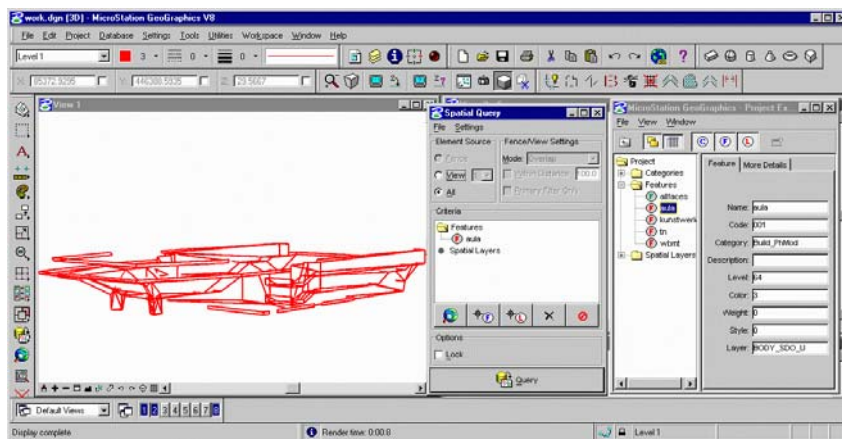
work.dgn [3D] - MicroStation GeoGraphics V8

File Edit Project Database Settings Tools Utilities Workspace Window Help

Level 1

3 0 0

X 95372.9295 Y 446388.5935 Z 29.5667

View 1

Spatial Query

File Settings

Element Source

Fence

View

All

Fence/View Settings

Mode: Overlap

Within Distance 0.000

Primary Filter Only

Criteria

Features

aula

Spatial Layers

Options

Lock

Query

MicroStation GeoGraphics - Project Fe...

File View Window

Project

Categories

Features

alfaces

aula

kunstwerk

tn

wbmt

Spatial Layers

Feature More Details

Name: aula

Code: 001

Category: build_PhMod

Description:

Level: 64

Color: 3

Weight: 0

Style: 0

Layer: BODY_SDO_U

Default Views

1 2 3 4 5 6 7 8

Display complete

Render time: 0:00:0

Level 1